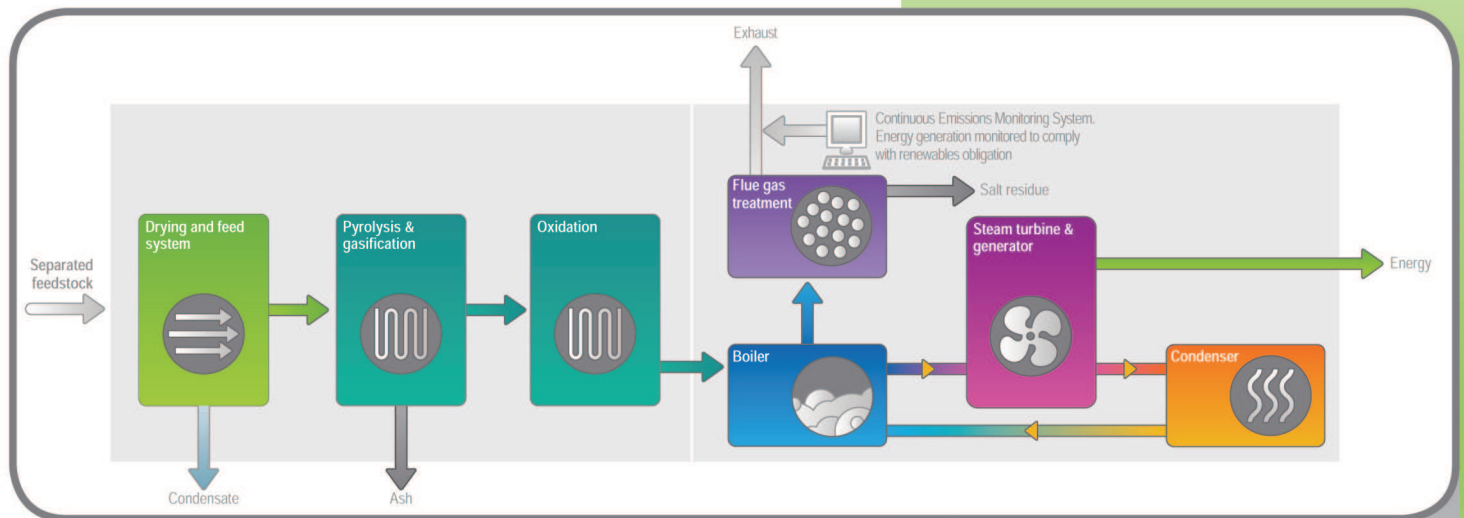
Exhaust

Continuous Emissions Monitoring System. Energy generation monitored to comply with renewables obligation

Separated feedstock

Drying and feed system

Condensate

Pyrolysis & gasification

Ash

Oxidation

Flue gas treatment

Salt residue

Boiler

Steam turbine & generator

Energy

Condenser